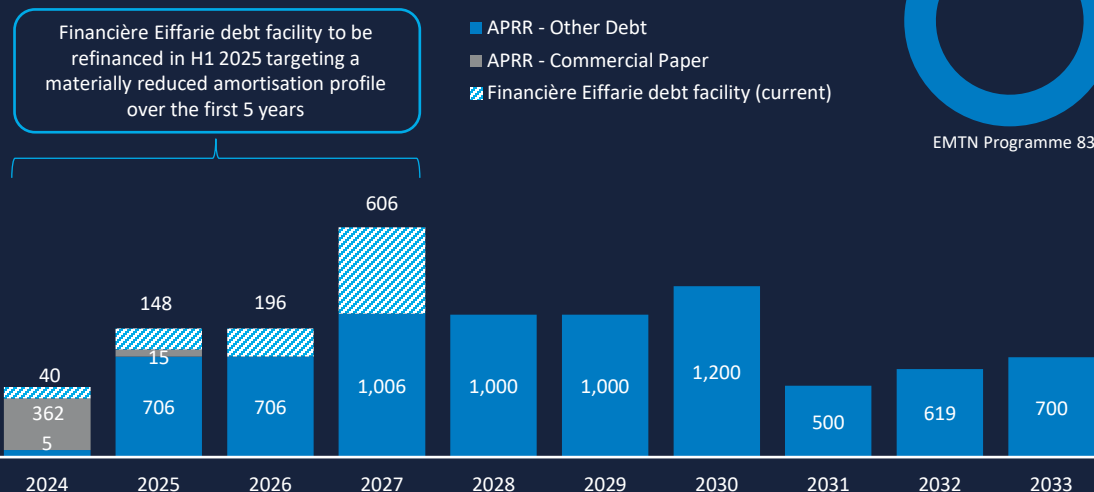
Financière Eiffarie debt facility to be refinanced in H1 2025 targeting a materially reduced amortisation profile over the first 5 years

APRR - Other Debt
APRR - Commercial Paper
Financière Eiffarie debt facility (current)

EMTN Programme 83

| 2024 | 2025 | 2026 | 2027 | 2028 | 2029 | 2030 | 2031 | 2032 | 2033 |
|---|---|---|---|---|---|---|---|---|---|
| 40 | 148 | 196 | 606 | | | | | | |
| 362 | 15 | | | | | | | | |
| 5 | 706 | 706 | 1,006 | 1,000 | 1,000 | 1,200 | 500 | 619 | 700 |